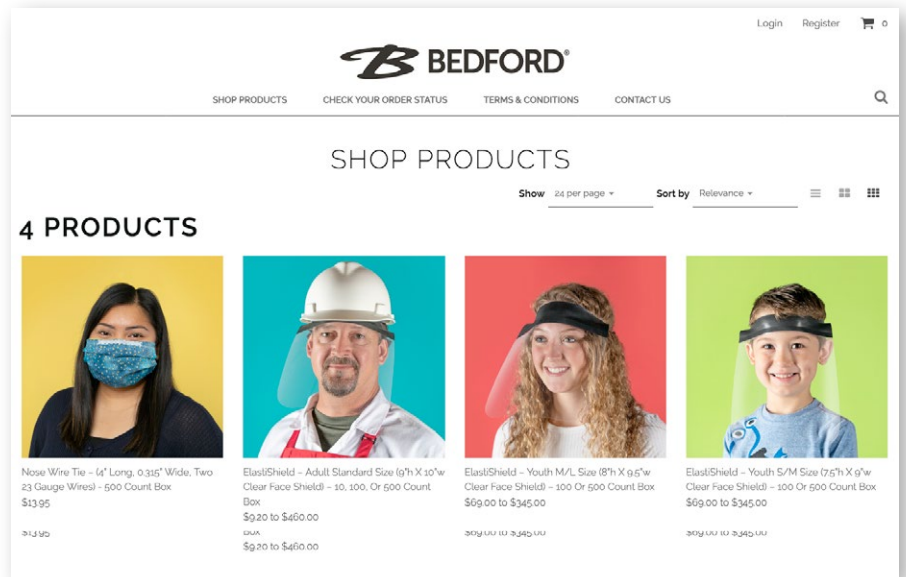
Login Register 0

BEDFORD®

SHOP PRODUCTS CHECK YOUR ORDER STATUS TERMS & CONDITIONS CONTACT US

SHOP PRODUCTS

Show 24 per page Sort by Relevance

4 PRODUCTS

Nose Wire Tie – (4" Long, 0.315" Wide, Two 23 Gauge Wires) - 500 Count Box
$13.95

$13.95

ElastiShield – Adult Standard Size (9"h X 10"w Clear Face Shield) – 10, 100, Or 500 Count Box
$9.20 to $460.00

Box
$9.20 to $460.00

ElastiShield – Youth M/L Size (8"h X 9.5"w Clear Face Shield) – 100 Or 500 Count Box
$69.00 to $345.00

$69.00 to $345.00

ElastiShield – Youth S/M Size (7.5"h X 9"w Clear Face Shield) – 100 Or 500 Count Box
$69.00 to $345.00

$69.00 to $345.00